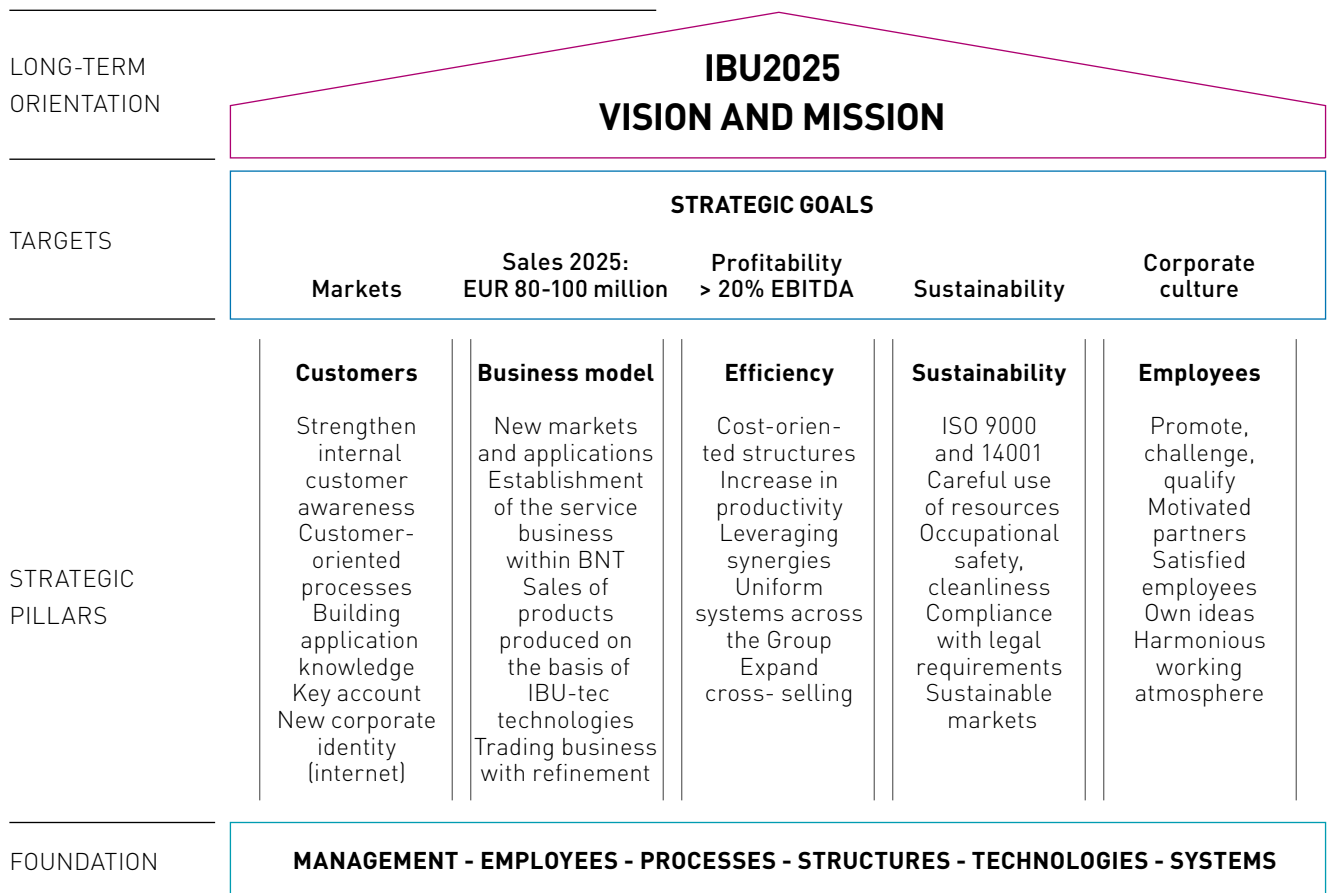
LONG-TERM ORIENTATION

IBU2025
VISION AND MISSION

TARGETS

STRATEGIC GOALS

| Markets | Sales 2025: EUR 80-100 million | Profitability > 20% EBITDA | Sustainability | Corporate culture |
|---|---|---|---|---|

STRATEGIC PILLARS

| Customers | Business model | Efficiency | Sustainability | Employees |
|---|---|---|---|---|
| Strengthen internal customer awareness<br>Customer-oriented processes<br>Building application knowledge<br>Key account<br>New corporate identity (internet) | New markets and applications<br>Establishment of the service business within BNT<br>Sales of products produced on the basis of IBU-tec technologies<br>Trading business with refinement | Cost-oriented structures<br>Increase in productivity<br>Leveraging synergies<br>Uniform systems across the Group<br>Expand cross- selling | ISO 9000 and 14001<br>Careful use of resources<br>Occupational safety, cleanliness<br>Compliance with legal requirements<br>Sustainable markets | Promote, challenge, qualify<br>Motivated partners<br>Satisfied employees<br>Own ideas<br>Harmonious working atmosphere |

FOUNDATION

MANAGEMENT - EMPLOYEES - PROCESSES - STRUCTURES - TECHNOLOGIES - SYSTEMS